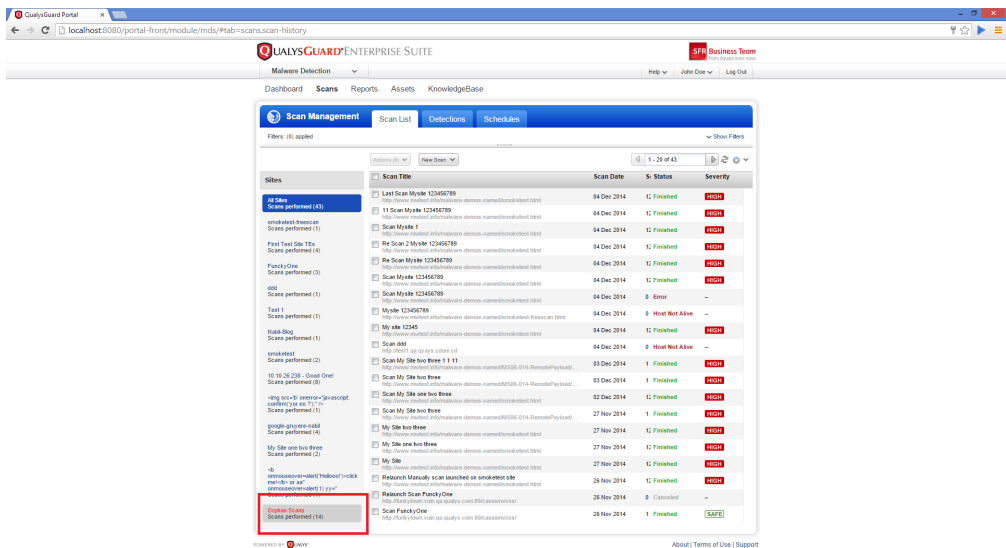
QualysGuard Portal ×

localhost:8080/portal-front/module/mds/#tab=scans.scan-history

QUALYSGUARD ENTERPRISE SUITE

SFR Business Team

Malware Detection

Help John Doe Log Out

Dashboard Scans Reports Assets KnowledgeBase

Scan Management

Scan List Detections Schedules

Filters: (0) applied

Show Filters

Actions (0) New Scan

1 - 20 of 43

Sites

All Sites
Scans performed (43)

smokeitest-freescan
Scans performed (1)

First Test Site TEs
Scans performed (4)

FunckyOne
Scans performed (3)

ddd
Scans performed (1)

Test 1
Scans performed (1)

Nabil-Blog
Scans performed (1)

smoketest
Scans performed (2)

10.10.26.238 - Good One!
Scans performed (8)

<img src='b' onerror='javascript:confirm("yor no ?");' />
Scans performed (1)

google-gruyere-nabil
Scans performed (4)

My Site one two three
Scans performed (2)

<b onmouseover=alert('Hellooo!')>click me!</b> or aa"
onmouseover=alert(1) yy="
Scans performed (1)

Orphan Scans
Scans performed (14)

| Scan Title | Scan Date | S | Status | Severity |
|---|---|---|---|---|
| Last Scan Mysite 123456789 http://www.mvitest.info/malware-demos-named/smoketest.html | 04 Dec 2014 | 12 | Finished | HIGH |
| 11 Scan Mysite 123456789 http://www.mvitest.info/malware-demos-named/smoketest.html | 04 Dec 2014 | 12 | Finished | HIGH |
| Scan Mysite 1 http://www.mvitest.info/malware-demos-named/smoketest.html | 04 Dec 2014 | 12 | Finished | HIGH |
| Re Scan 2 Mysite 123456789 http://www.mvitest.info/malware-demos-named/smoketest.html | 04 Dec 2014 | 12 | Finished | HIGH |
| Re Scan Mysite 123456789 http://www.mvitest.info/malware-demos-named/smoketest.html | 04 Dec 2014 | 12 | Finished | HIGH |
| Scan Mysite 123456789 http://www.mvitest.info/malware-demos-named/smoketest.html | 04 Dec 2014 | 12 | Finished | HIGH |
| Scan Mysite 123456789 http://www.mvitest.info/malware-demos-named/smoketest.html | 04 Dec 2014 | 0 | Error | – |
| Mysite 123456789 http://www.mvitest.info/malware-demos-named/smoketest-freescan.html | 04 Dec 2014 | 0 | Host Not Alive | – |
| My site 12345 http://www.mvitest.info/malware-demos-named/smoketest.html | 04 Dec 2014 | 12 | Finished | HIGH |
| Scan ddd http://test1.qa.qualys.com.cd | 04 Dec 2014 | 0 | Host Not Alive | – |
| Scan My Site two three 1 1 11 http://www.mvitest.info/malware-demos-named/MS06-014-RemotePayload/... | 03 Dec 2014 | 1 | Finished | HIGH |
| Scan My Site two three http://www.mvitest.info/malware-demos-named/MS06-014-RemotePayload/... | 03 Dec 2014 | 1 | Finished | HIGH |
| Scan My Site one two three http://www.mvitest.info/malware-demos-named/smoketest.html | 02 Dec 2014 | 12 | Finished | HIGH |
| Scan My Site two three http://www.mvitest.info/malware-demos-named/MS06-014-RemotePayload/... | 27 Nov 2014 | 1 | Finished | HIGH |
| My Site two three http://www.mvitest.info/malware-demos-named/smoketest.html | 27 Nov 2014 | 12 | Finished | HIGH |
| My Site one two three http://www.mvitest.info/malware-demos-named/smoketest.html | 27 Nov 2014 | 12 | Finished | HIGH |
| My Site http://www.mvitest.info/malware-demos-named/smoketest.html | 27 Nov 2014 | 12 | Finished | HIGH |
| Relaunch Manually scan launched on smoketest site http://www.mvitest.info/malware-demos-named/smoketest.html | 26 Nov 2014 | 12 | Finished | HIGH |
| Relaunch Scan FunckyOne http://funkytown.vuln.qa.qualys.com:80/cassium/css/ | 26 Nov 2014 | 0 | Canceled | – |
| Scan FunckyOne http://funkytown.vuln.qa.qualys.com:80/cassium/css/ | 26 Nov 2014 | 1 | Finished | SAFE |

POWERED BY QUALYS

About | Terms of Use | Support